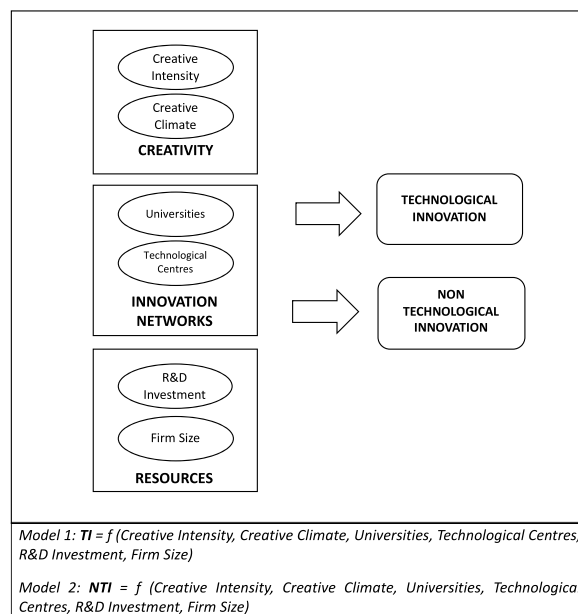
Creative Intensity

Creative Climate

CREATIVITY

Universities

Technological Centres

INNOVATION NETWORKS

R&D Investment

Firm Size

RESOURCES

TECHNOLOGICAL INNOVATION

NON TECHNOLOGICAL INNOVATION

Model 1: **TI** = f (Creative Intensity, Creative Climate, Universities, Technological Centres, R&D Investment, Firm Size)

Model 2: **NTI** = f (Creative Intensity, Creative Climate, Universities, Technological Centres, R&D Investment, Firm Size)